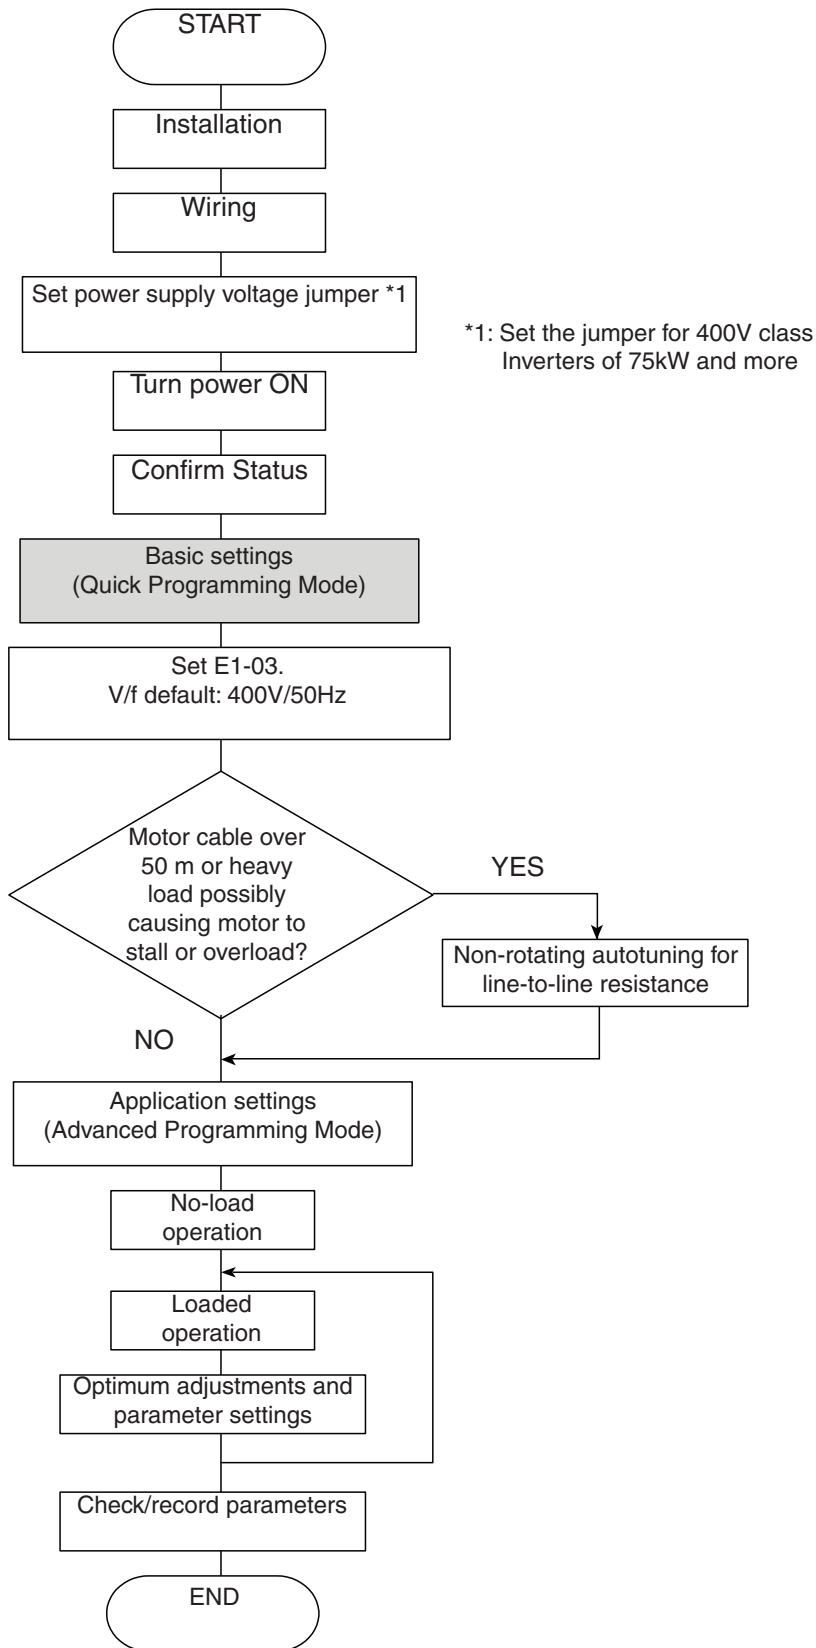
START

Installation

Wiring

Set power supply voltage jumper *1

*1: Set the jumper for 400V class Inverters of 75kW and more

Turn power ON

Confirm Status

Basic settings
(Quick Programming Mode)

Set E1-03.
V/f default: 400V/50Hz

Motor cable over 50 m or heavy load possibly causing motor to stall or overload?

YES

Non-rotating autotuning for line-to-line resistance

NO

Application settings
(Advanced Programming Mode)

No-load operation

Loaded operation

Optimum adjustments and parameter settings

Check/record parameters

END